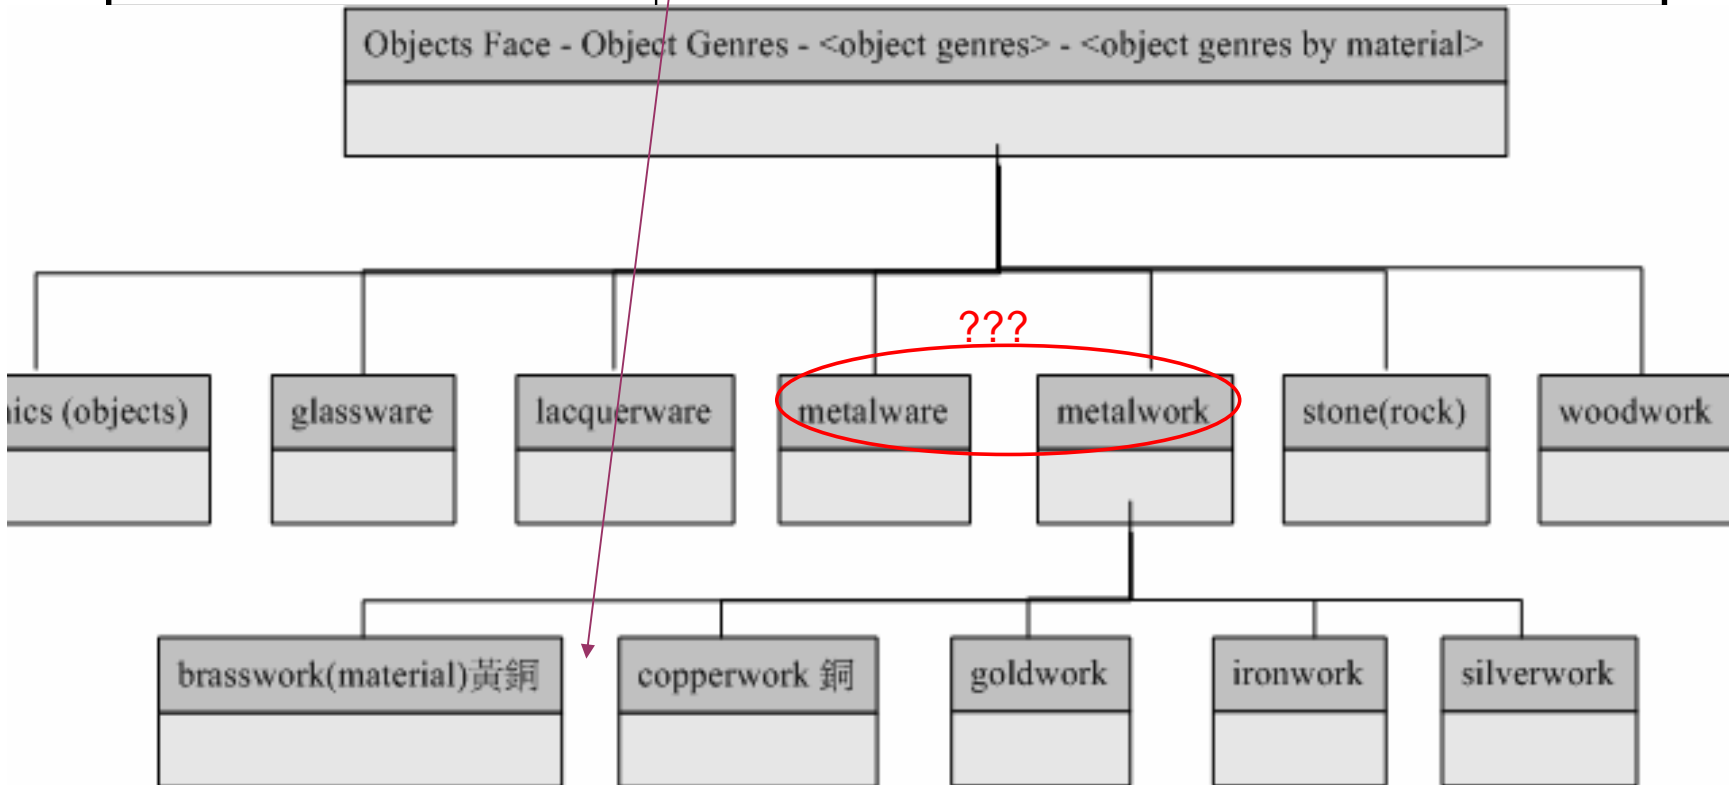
Objects Face - Object Genres - <object genres> - <object genres by material>

???

ics (objects)

glassware

lacquerware

metalware

metalwork

stone(rock)

woodwork

brasswork(material)黃銅

copperwork 銅

goldwork

ironwork

silverwork